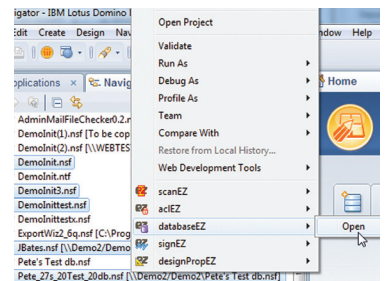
igator - IBM Lotus Domino I
Edit Create Design Na
pplications Navig
AdminMailFileChecker0.2.n
DemoInit(1).nsf [To be cop
DemoInit(2).nsf [\\WEBTES
DemoInit.nsf
DemoInit.nsf
DemoInit3.nsf
DemoInittest.nsf
DemoInittestx.nsf
ExportWiz2_6q.nsf [C:\Prog
JBates.nsf [\\Demo2/Demo
Pete's Test db.nsf
Pete_27s_20Test_20db.nsf [\\Demo2/Demo2\Pete's Test db.nsf]

Open Project
Validate
Run As
Debug As
Profile As
Team
Compare With
Restore from Local History...
Web Development Tools
scanEZ
aclEZ
databaseEZ
signEZ
designPropEZ

indow Help
Home
Open